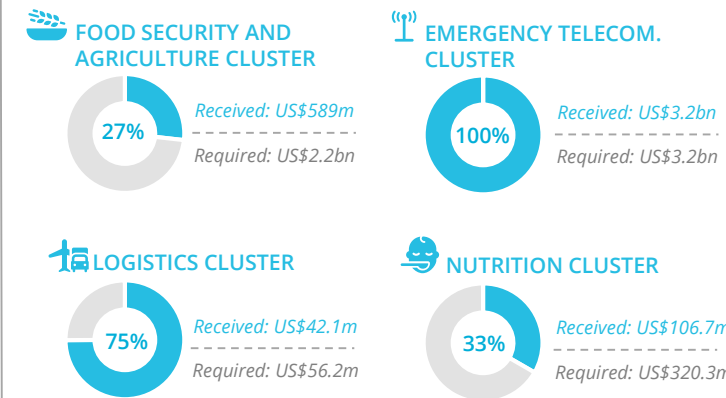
FOOD SECURITY AND AGRICULTURE CLUSTER

27%

Received: US$589m

Required: US$2.2bn

EMERGENCY TELECOM. CLUSTER

100%

Received: US$3.2bn

Required: US$3.2bn

LOGISTICS CLUSTER

75%

Received: US$42.1m

Required: US$56.2m

NUTRITION CLUSTER

33%

Received: US$106.7m

Required: US$320.3m